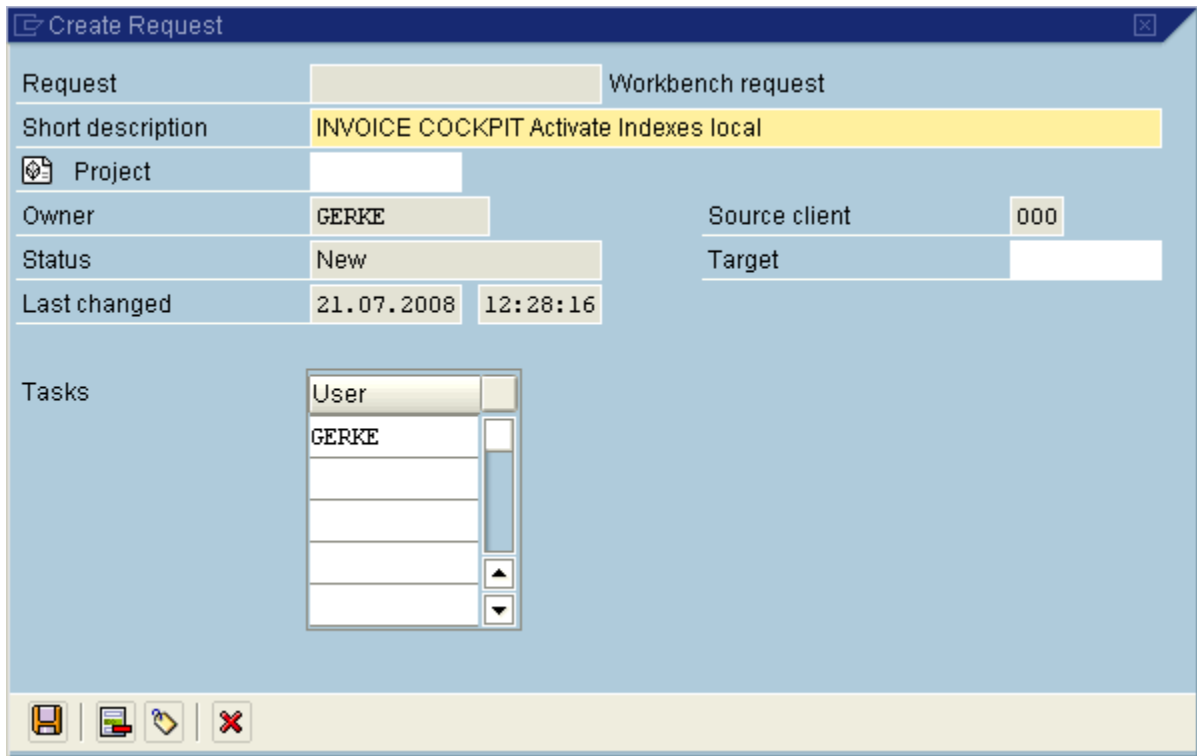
Create Request

Request | Workbench request
Short description | INVOICE COCKPIT Activate Indexes local
Project
Owner | GERKE | Source client | 000
Status | New | Target
Last changed | 21.07.2008 | 12:28:16

Tasks

| User |
|---|
| GERKE |
| |
| |
| |
| |